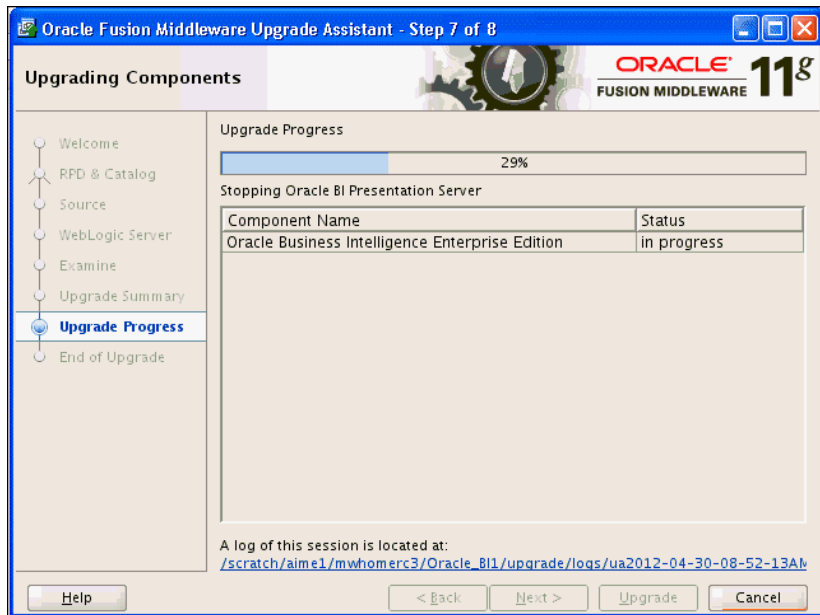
Oracle Fusion Middleware Upgrade Assistant - Step 7 of 8

Upgrading Components

ORACLE FUSION MIDDLEWARE 11g

Welcome
RPD & Catalog
Source
WebLogic Server
Examine
Upgrade Summary
Upgrade Progress
End of Upgrade

Upgrade Progress

29%

Stopping Oracle BI Presentation Server

| Component Name | Status |
|---|---|
| Oracle Business Intelligence Enterprise Edition | in progress |

A log of this session is located at:
/scratch/aime1/mwhomerc3/Oracle_BI1/upgrade/logs/ua2012-04-30-08-52-13AM

Help

< Back

Next >

Upgrade

Cancel